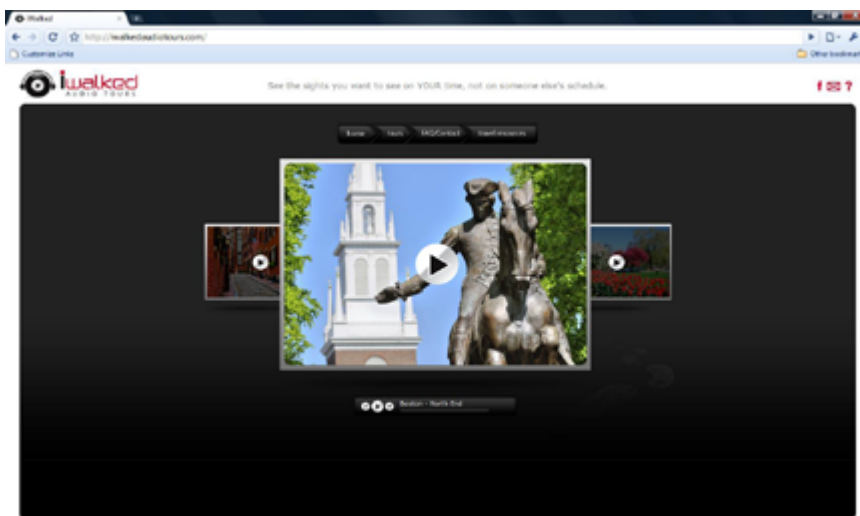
iWalked

http://iwalkedaudiotours.com/

Customize Links

Other bookmarks

iwalked AUDIO TOURS

See the sights you want to see on YOUR time, not on someone else's schedule.

f ✉ ?

Home | Tours | FAQ/Contact | Travel resources

Boston - North End